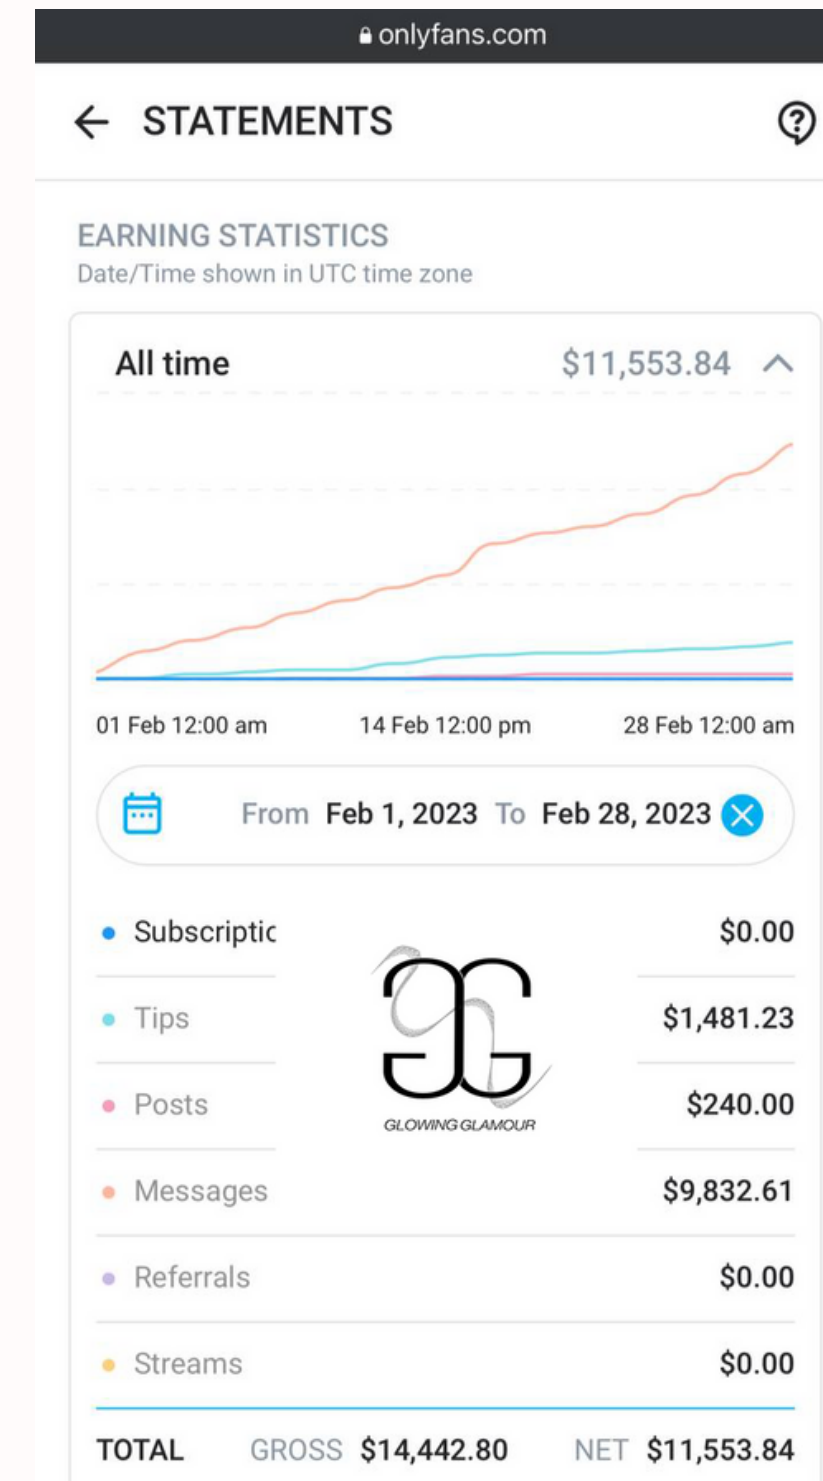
onlyfans.com

← STATEMENTS

EARNING STATISTICS
Date/Time shown in UTC time zone

All time $11,553.84

01 Feb 12:00 am 14 Feb 12:00 pm 28 Feb 12:00 am

From Feb 1, 2023 To Feb 28, 2023

GG
GLOWING GLAMOUR

| | |
|---|---|
| Subscriptic | $0.00 |
| Tips | $1,481.23 |
| Posts | $240.00 |
| Messages | $9,832.61 |
| Referrals | $0.00 |
| Streams | $0.00 |

TOTAL GROSS $14,442.80 NET $11,553.84